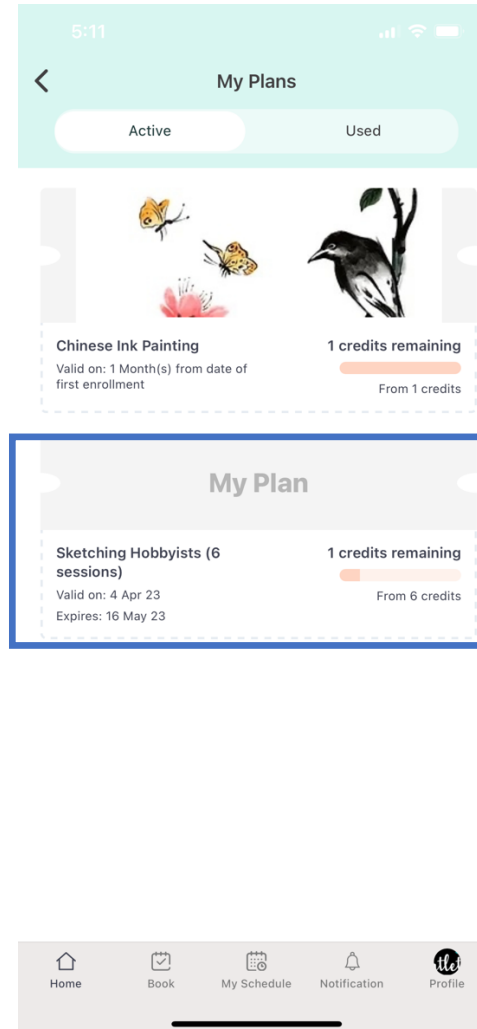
5:11

My Plans

Active

Used

Chinese Ink Painting

Valid on: 1 Month(s) from date of first enrollment

1 credits remaining

From 1 credits

My Plan

Sketching Hobbyists (6 sessions)

Valid on: 4 Apr 23

Expires: 16 May 23

1 credits remaining

From 6 credits

Home

Book

My Schedule

Notification

Profile